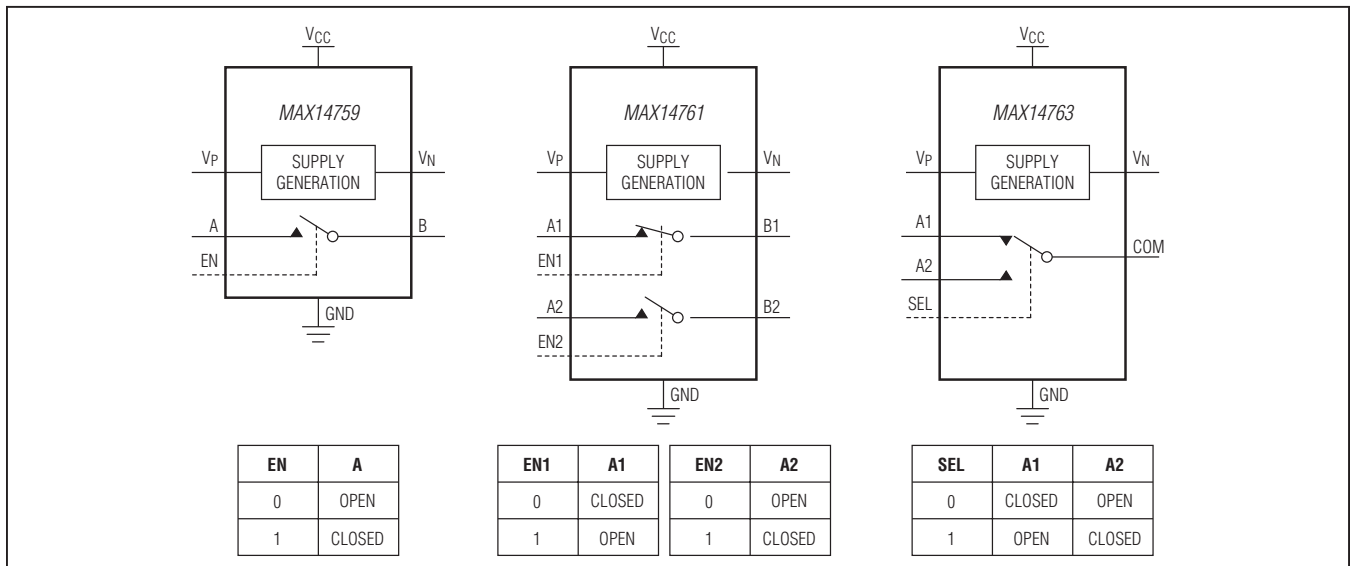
$V_{CC}$

MAX14759

$V_P$

SUPPLY GENERATION

$V_N$

A

B

EN

GND

$V_{CC}$

MAX14761

$V_P$

SUPPLY GENERATION

$V_N$

A1

B1

EN1

A2

B2

EN2

GND

$V_{CC}$

MAX14763

$V_P$

SUPPLY GENERATION

$V_N$

A1

COM

A2

SEL

GND

| EN | A |
|---|---|
| 0 | OPEN |
| 1 | CLOSED |

| EN1 | A1 |
|---|---|
| 0 | CLOSED |
| 1 | OPEN |

| EN2 | A2 |
|---|---|
| 0 | OPEN |
| 1 | CLOSED |

| SEL | A1 | A2 |
|---|---|---|
| 0 | CLOSED | OPEN |
| 1 | OPEN | CLOSED |